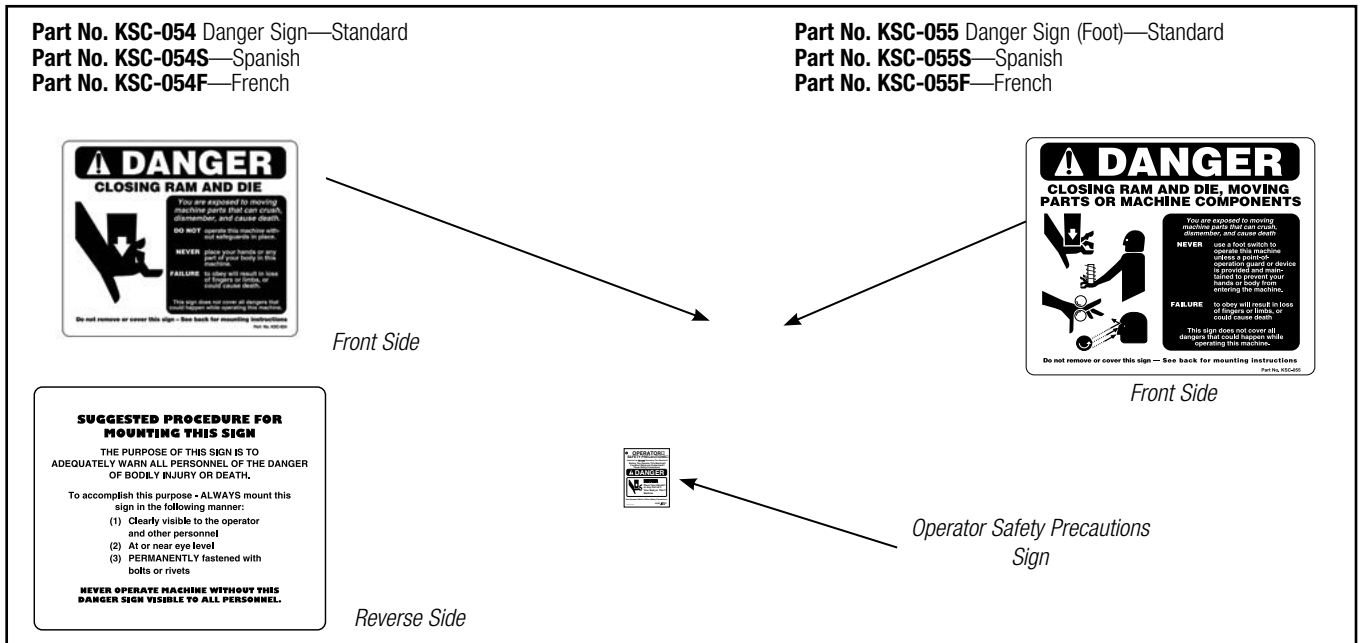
**Part No. KSC-054** Danger Sign—Standard
**Part No. KSC-054S**—Spanish
**Part No. KSC-054F**—French

**Part No. KSC-055** Danger Sign (Foot)—Standard
**Part No. KSC-055S**—Spanish
**Part No. KSC-055F**—French

DANGER
CLOSING RAM AND DIE

You are exposed to moving machine parts that can crush, dismember, and cause death.

DO NOT operate this machine without safeguards in place.

NEVER place your hands or any part of your body in this machine.

FAILURE to obey will result in loss of fingers or limbs, or could cause death.

This sign does not cover all dangers that could happen while operating this machine.

Do not remove or cover this sign - See back for mounting instructions

Part No. KSC-054

Front Side

DANGER
CLOSING RAM AND DIE, MOVING PARTS OR MACHINE COMPONENTS

You are exposed to moving machine parts that can crush, dismember, and cause death

NEVER use a foot switch to operate this machine unless a point-of-operation guard or device is provided and maintained to prevent your hands or body from entering the machine.

FAILURE to obey will result in loss of fingers or limbs, or could cause death

This sign does not cover all dangers that could happen while operating this machine.

Do not remove or cover this sign — See back for mounting instructions

Part No. KSC-055

Front Side

SUGGESTED PROCEDURE FOR MOUNTING THIS SIGN

THE PURPOSE OF THIS SIGN IS TO ADEQUATELY WARN ALL PERSONNEL OF THE DANGER OF BODILY INJURY OR DEATH.

To accomplish this purpose - ALWAYS mount this sign in the following manner:
(1) Clearly visible to the operator and other personnel
(2) At or near eye level
(3) PERMANENTLY fastened with bolts or rivets

NEVER OPERATE MACHINE WITHOUT THIS DANGER SIGN VISIBLE TO ALL PERSONNEL.

Reverse Side

OPERATOR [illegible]
DANGER

Operator Safety Precautions Sign